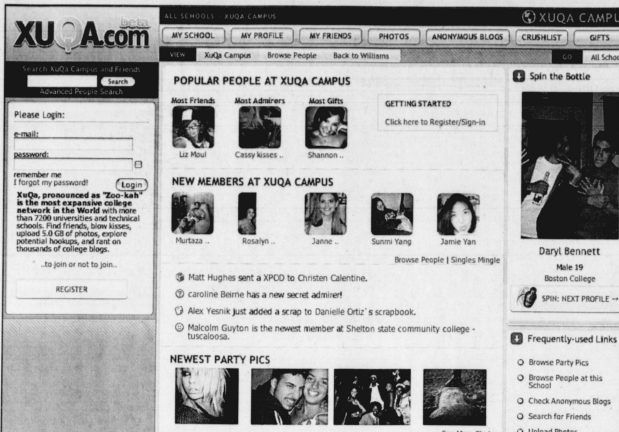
XUQA.com beta

ALL SCHOOLS XUQA CAMPUS

XUQA CAMPU

MY SCHOOL MY PROFILE MY FRIENDS PHOTOS ANONYMOUS BLOGS CRUSHLIST GIFTS

VIEW XuQa Campus Browse People Back to Williams

GO All Schoo

Search XuQa Campus and Friends

Search

Advanced People Search

Please Login:

e-mail:

password:

remember me

I forgot my password!

Login

XuQa, pronounced as "Zoo-kah" is the most expansive college network in the World with more than 7200 universities and technical schools. Find friends, blow kisses, upload 5.0 GB of photos, explore potential hookups, and rant on thousands of college blogs.

..to join or not to join..

REGISTER

POPULAR PEOPLE AT XUQA CAMPUS

Most Friends Most Admirers Most Gifts

Liz Moul Cassy kisses .. Shannon ..

GETTING STARTED

Click here to Register/Sign-in

NEW MEMBERS AT XUQA CAMPUS

Murtaza .. Rosalyn .. Janne .. Sunmi Yang Jamie Yan

Browse People | Singles Mingle

Matt Hughes sent a XPCO to Christen Calentine.

caroline Beirne has a new secret admirer!

Alex Yesnik just added a scrap to Danielle Ortiz' s scrapbook.

Malcolm Guyton is the newest member at Shelton state community college - tuscaloosa.

NEWEST PARTY PICS

Spin the Bottle

Daryl Bennett

Male 19

Boston College

SPIN: NEXT PROFILE →

Frequently-used Links

Browse Party Pics

Browse People at this School

Check Anonymous Blogs

Search for Friends

Upload Photos